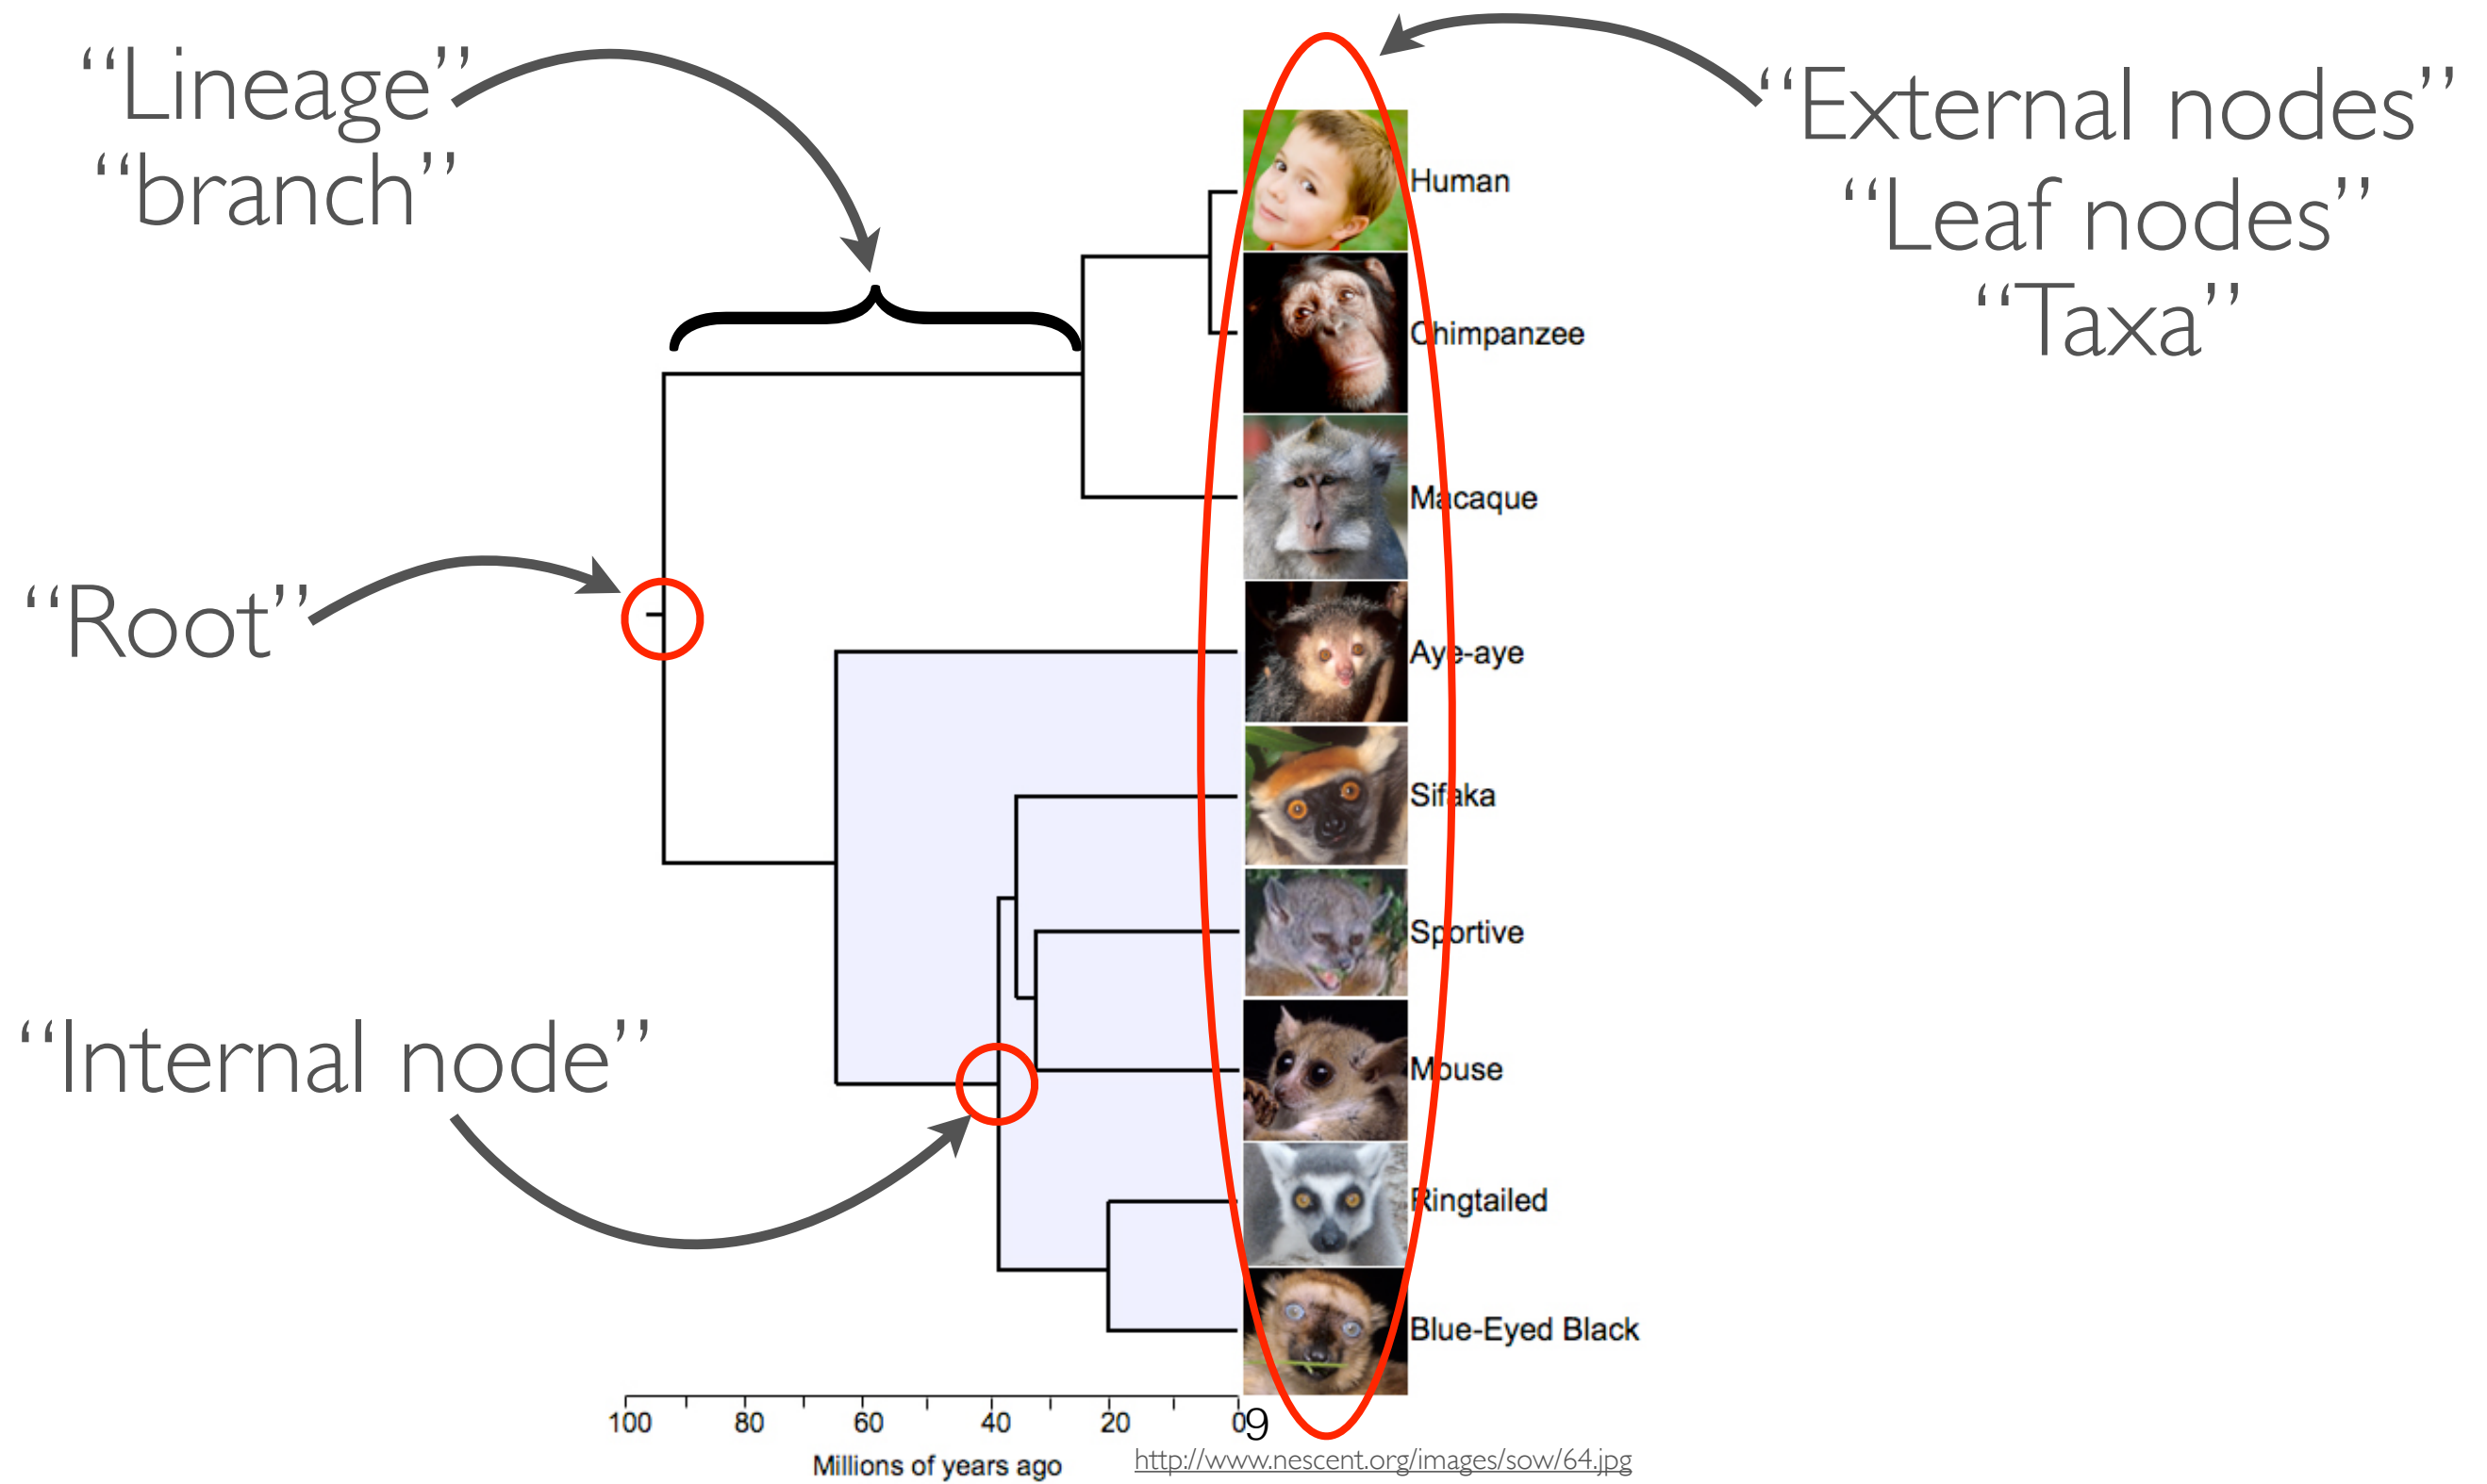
"Lineage"
"branch"

"External nodes"
"Leaf nodes"
"Taxa"

"Root"

"Internal node"

Human
Chimpanzee
Macaque
Aye-aye
Sifaka
Sportive
Mouse
Ringtailed
Blue-Eyed Black

100 80 60 40 20 0
Millions of years ago

9

http://www.nescent.org/images/sow/64.jpg